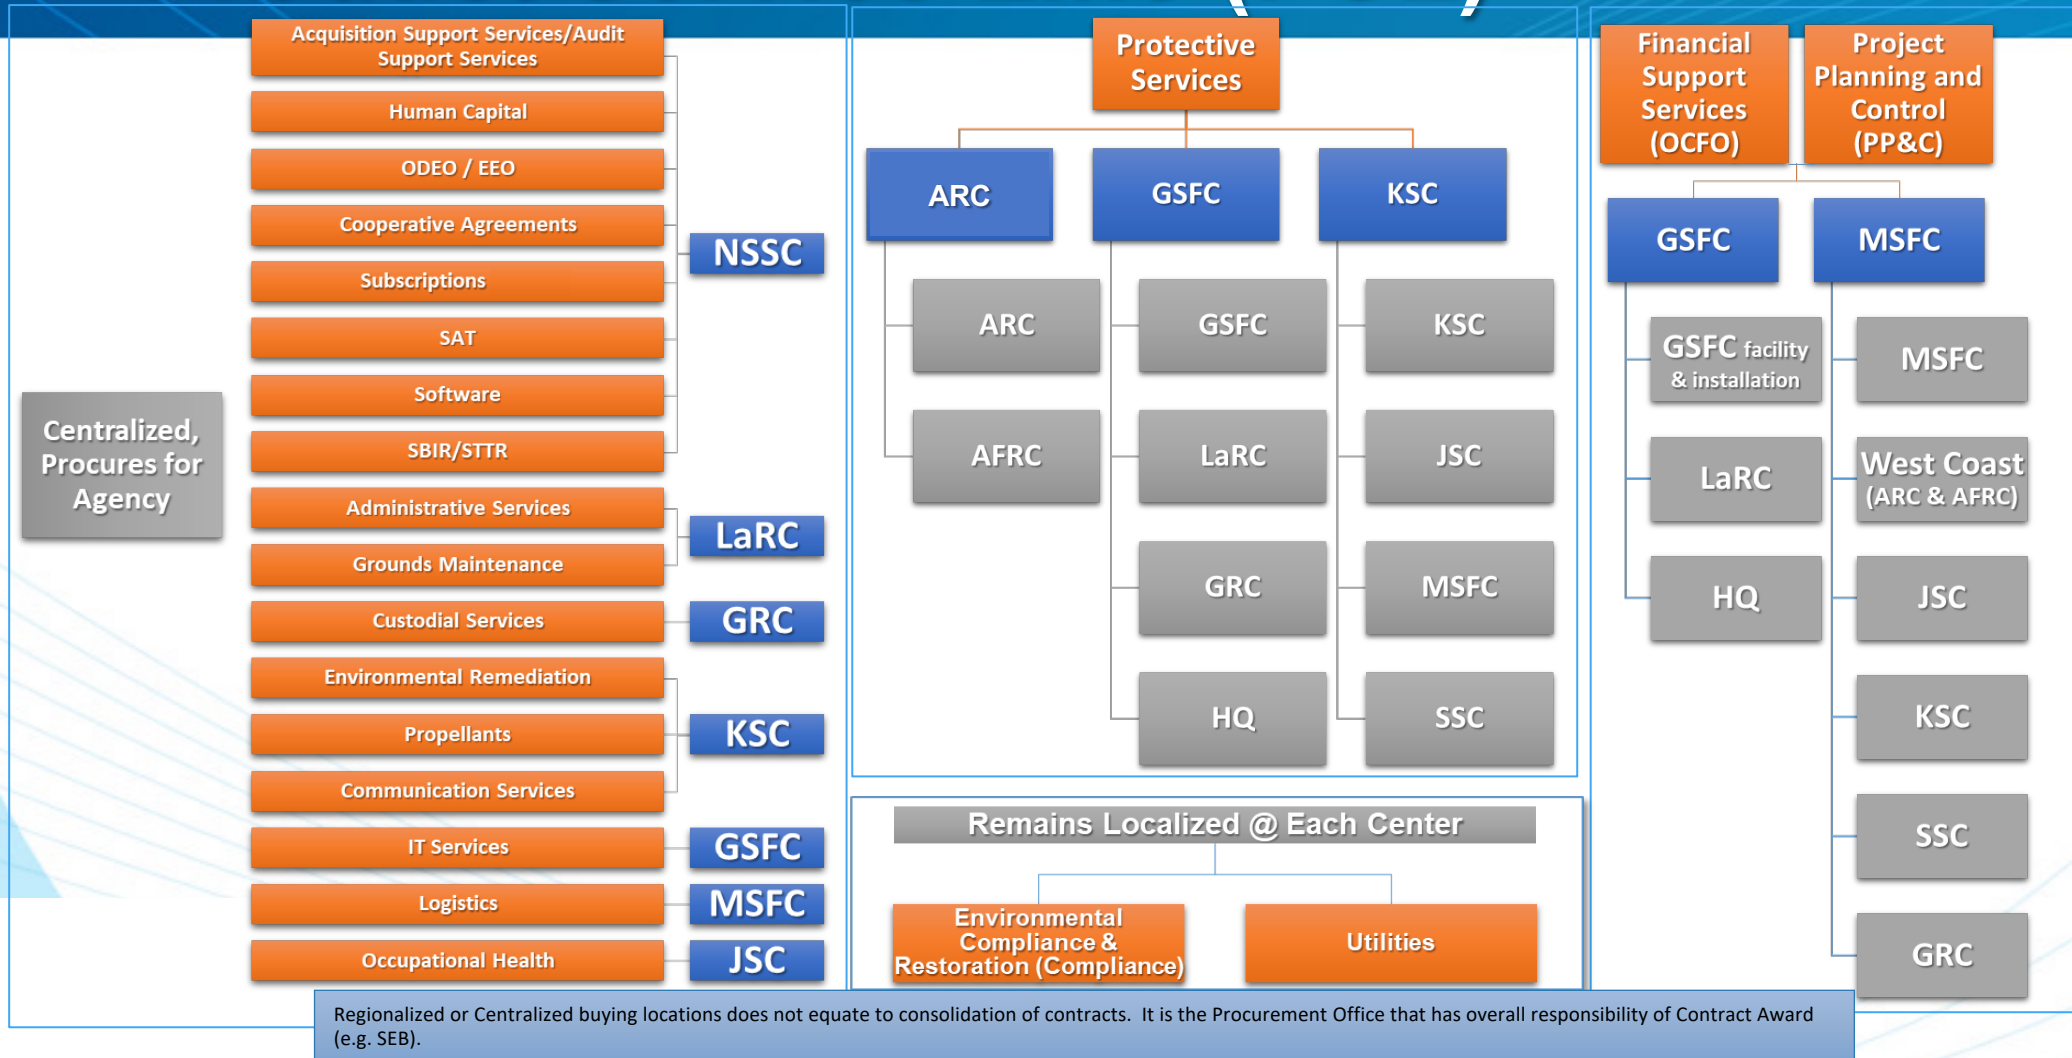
Acquisition Support Services/Audit Support Services

Human Capital

ODEO / EEO

Cooperative Agreements

Subscriptions

SAT

Software

SBIR/STTR

Administrative Services

Grounds Maintenance

Custodial Services

Environmental Remediation

Propellants

Communication Services

IT Services

Logistics

Occupational Health

NSSC

LaRC

GRC

KSC

GSFC

MSFC

JSC

Centralized, Procures for Agency

Protective Services

ARC

GSFC

KSC

ARC

AFRC

GSFC

LaRC

GRC

HQ

KSC

JSC

MSFC

SSC

Remains Localized @ Each Center

Environmental Compliance & Restoration (Compliance)

Utilities

Financial Support Services (OCFO)

Project Planning and Control (PP&C)

GSFC

MSFC

GSFC facility & installation

LaRC

HQ

MSFC

West Coast (ARC & AFRC)

JSC

KSC

SSC

GRC

Regionalized or Centralized buying locations does not equate to consolidation of contracts. It is the Procurement Office that has overall responsibility of Contract Award (e.g. SEB).